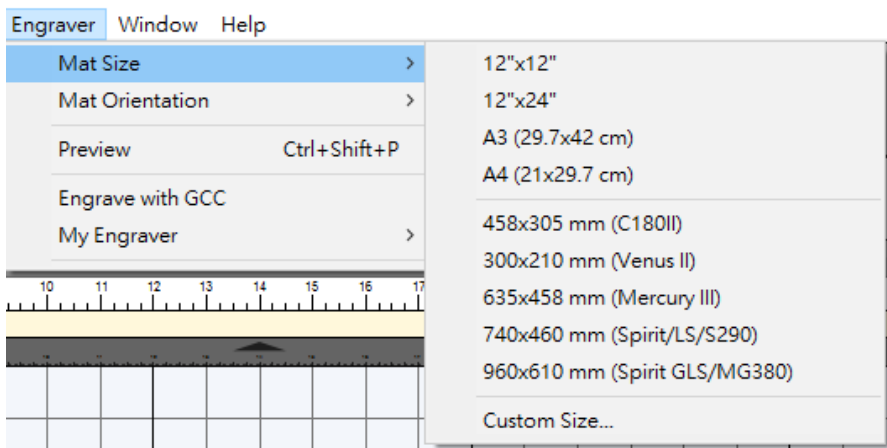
Engraver Window Help

Mat Size >
Mat Orientation >
Preview Ctrl+Shift+P
Engrave with GCC
My Engraver >

12"x12"
12"x24"
A3 (29.7x42 cm)
A4 (21x29.7 cm)
458x305 mm (C180II)
300x210 mm (Venus II)
635x458 mm (Mercury III)
740x460 mm (Spirit/LS/S290)
960x610 mm (Spirit GLS/MG380)
Custom Size...

10 11 12 13 14 15 16 17